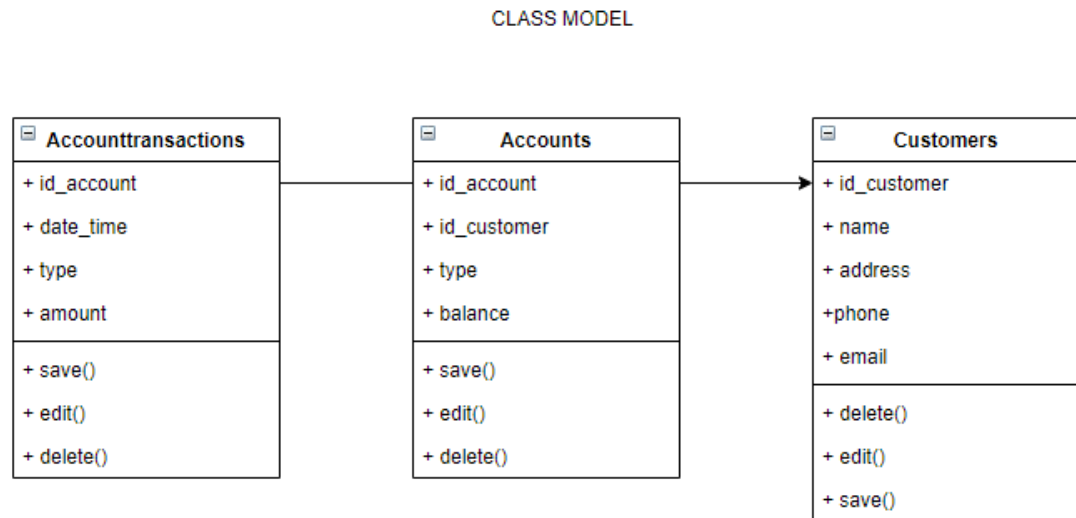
CLASS MODEL

Accounttransactions

+ id_account

+ date_time

+ type

+ amount

+ save()

+ edit()

+ delete()

Accounts

+ id_account

+ id_customer

+ type

+ balance

+ save()

+ edit()

+ delete()

Customers

+ id_customer

+ name

+ address

+phone

+ email

+ delete()

+ edit()

+ save()